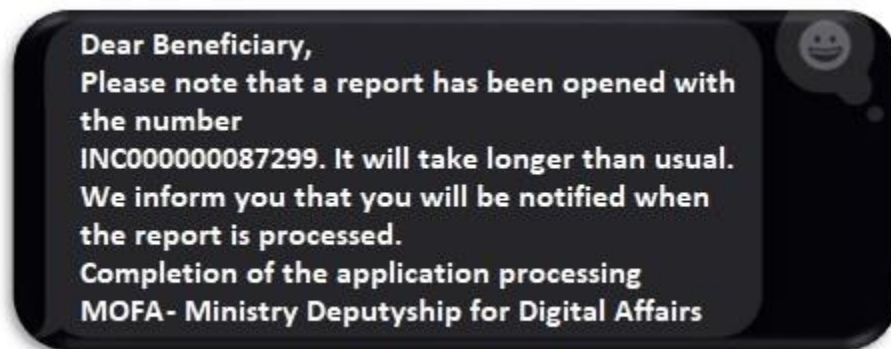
Dear Beneficiary,
Please note that a report has been opened with the number
INC000000087299. It will take longer than usual.
We inform you that you will be notified when the report is processed.
Completion of the application processing
MOFA- Ministry Deputyship for Digital Affairs